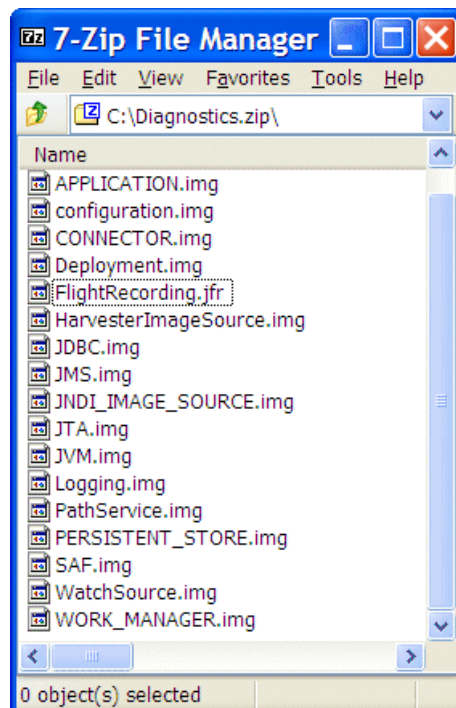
7z 7-Zip File Manager

File Edit View Favorites Tools Help

C:\Diagnostics.zip\

Name
APPLICATION.img
configuration.img
CONNECTOR.img
Deployment.img
FlightRecording.jfr
HarvesterImageSource.img
JDBC.img
JMS.img
JNDI_IMAGE_SOURCE.img
JTA.img
JVM.img
Logging.img
PathService.img
PERSISTENT_STORE.img
SAF.img
WatchSource.img
WORK_MANAGER.img

0 object(s) selected